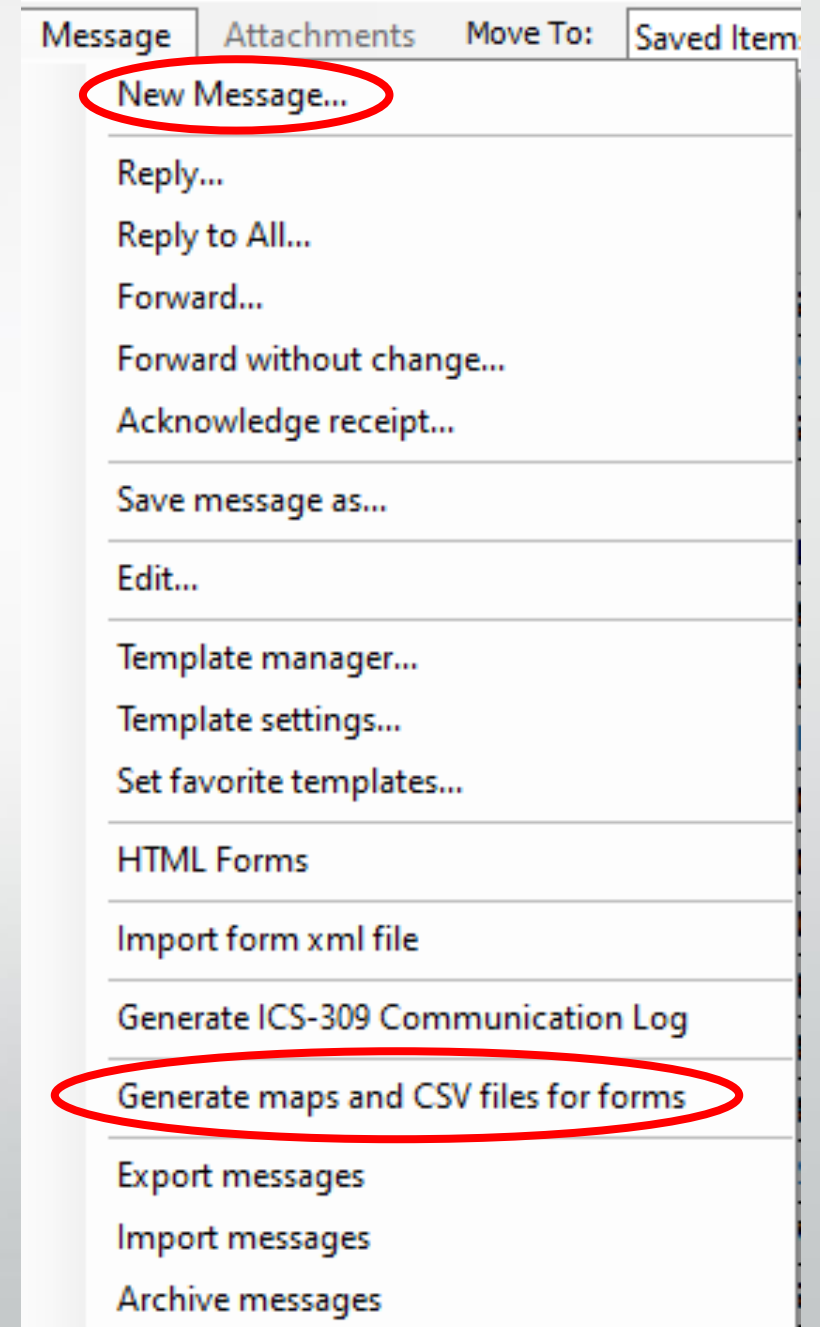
Message Attachments Move To: Saved Item

New Message...

Reply...
Reply to All...
Forward...
Forward without change...
Acknowledge receipt...

Save message as...

Edit...

Template manager...
Template settings...
Set favorite templates...

HTML Forms

Import form xml file

Generate ICS-309 Communication Log

Generate maps and CSV files for forms

Export messages
Import messages
Archive messages